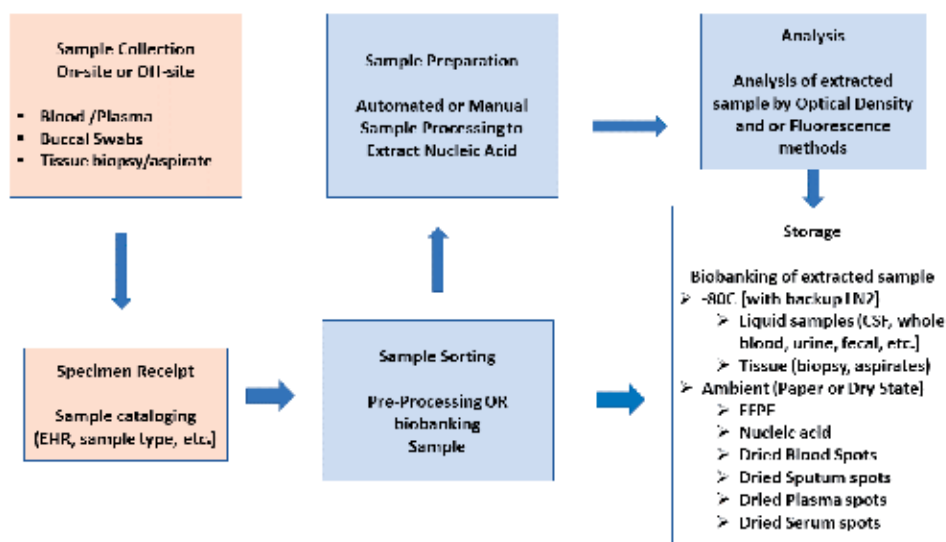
Sample Collection
On-site or Off-site

- Blood /Plasma
- Buccal Swabs
- Tissue biopsy/aspirate

Sample Preparation

Automated or Manual Sample Processing to Extract Nucleic Acid

Analysis

Analysis of extracted sample by Optical Density and or Fluorescence methods

Storage

Biobanking of extracted sample
➢ -80C [with backup LN2]
➢ Liquid samples (CSF, whole blood, urine, fecal, etc.]
➢ Tissue (biopsy, aspirates)
➢ Ambient (Paper or Dry State]
➢ FFPE
➢ Nucleic acid
➢ Dried Blood Spots
➢ Dried Sputum spots
➢ Dried Plasma spots
➢ Dried Serum spots

Specimen Receipt

Sample cataloging (EHR, sample type, etc.]

Sample Sorting

Pre-Processing OR biobanking Sample